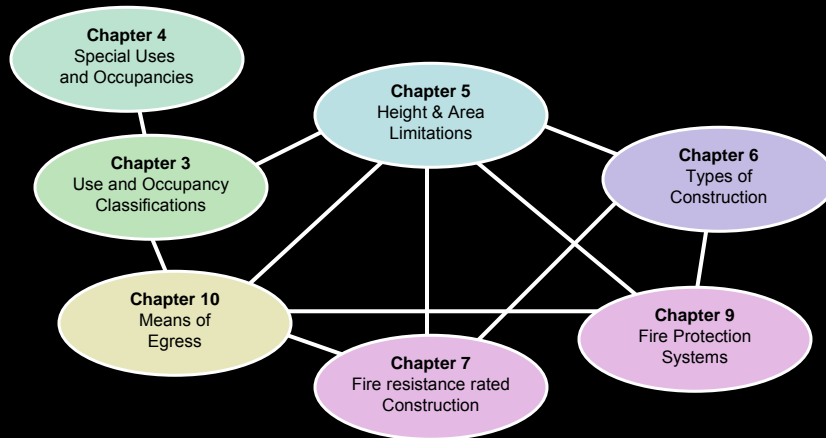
**Chapter 4**
Special Uses and Occupancies

**Chapter 5**
Height & Area Limitations

**Chapter 3**
Use and Occupancy Classifications

**Chapter 6**
Types of Construction

**Chapter 10**
Means of Egress

**Chapter 9**
Fire Protection Systems

**Chapter 7**
Fire resistance rated Construction